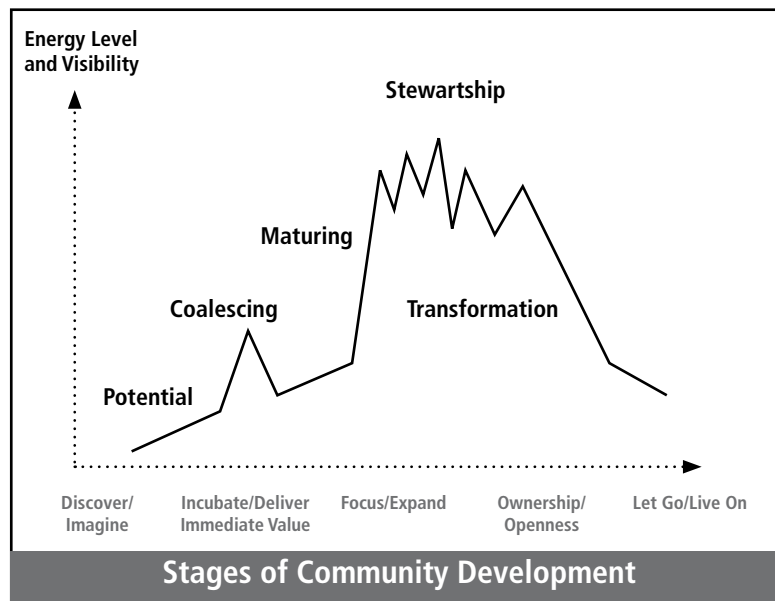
Energy Level and Visibility

Stewartship

Maturing

Coalescing

Transformation

Potential

Discover/ Imagine

Incubate/Deliver Immediate Value

Focus/Expand

Ownership/ Openness

Let Go/Live On

Stages of Community Development